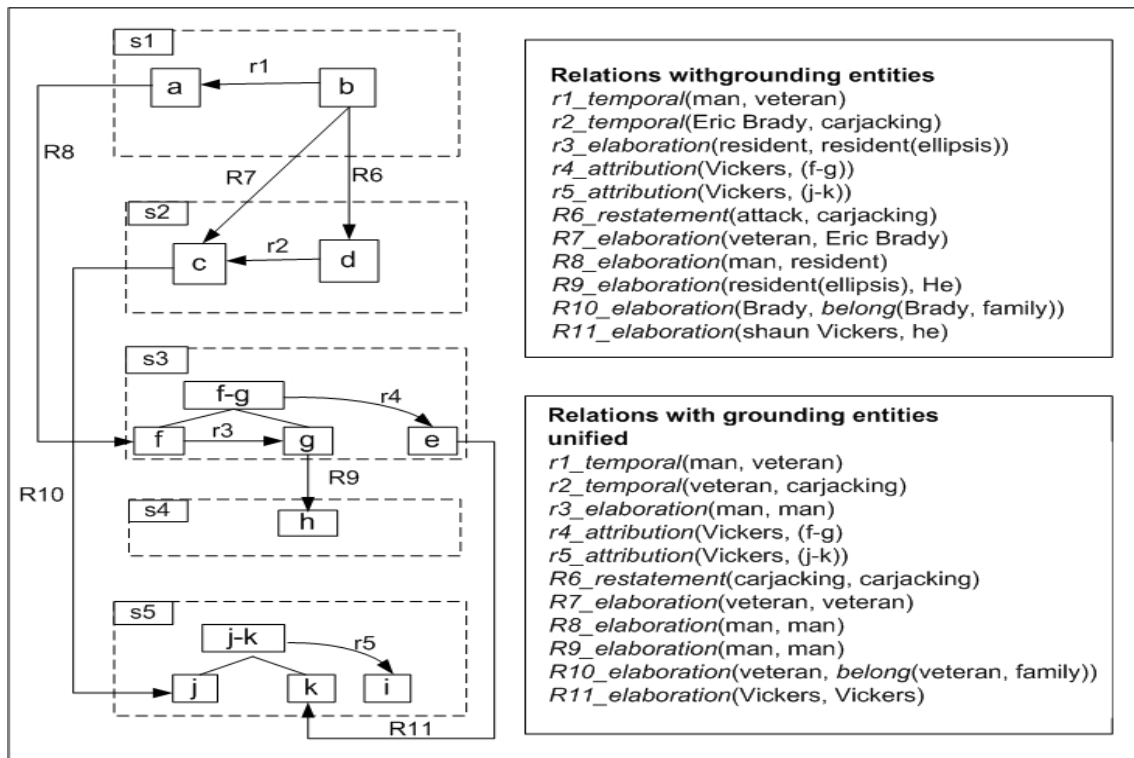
s1
a
r1
b
R8
R7
R6
s2
c
r2
d
s3
f-g
r4
f
r3
g
e
R10
R9
s4
h
s5
j-k
r5
j
k
i
R11

**Relations withgrounding entities**
*r1_temporal*(man, veteran)
*r2_temporal*(Eric Brady, carjacking)
*r3_elaboration*(resident, resident(ellipsis))
*r4_attribution*(Vickers, (f-g))
*r5_attribution*(Vickers, (j-k))
*R6_restatement*(attack, carjacking)
*R7_elaboration*(veteran, Eric Brady)
*R8_elaboration*(man, resident)
*R9_elaboration*(resident(ellipsis), He)
*R10_elaboration*(Brady, *belong*(Brady, family))
*R11_elaboration*(shaun Vickers, he)

**Relations with grounding entities unified**
*r1_temporal*(man, veteran)
*r2_temporal*(veteran, carjacking)
*r3_elaboration*(man, man)
*r4_attribution*(Vickers, (f-g)
*r5_attribution*(Vickers, (j-k))
*R6_restatement*(carjacking, carjacking)
*R7_elaboration*(veteran, veteran)
*R8_elaboration*(man, man)
*R9_elaboration*(man, man)
*R10_elaboration*(veteran, *belong*(veteran, family))
*R11_elaboration*(Vickers, Vickers)